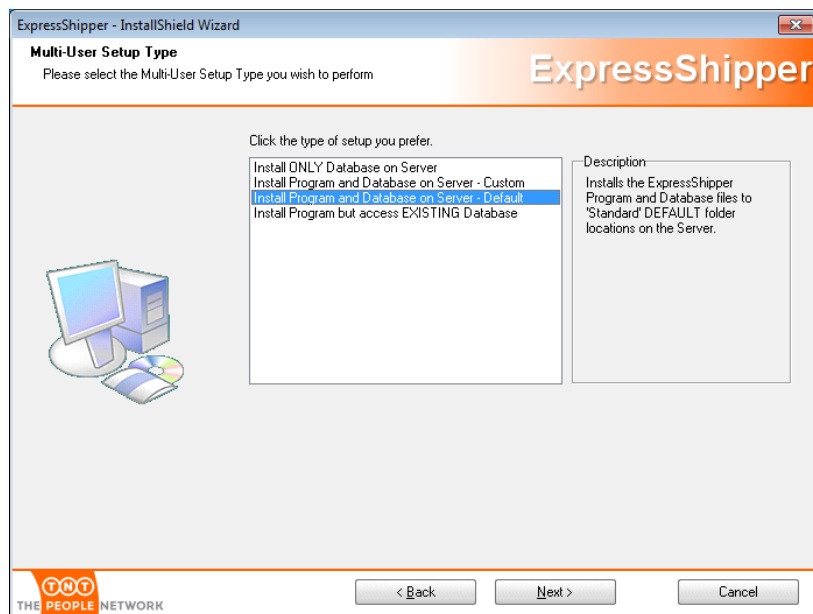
ExpressShipper - InstallShield Wizard

Multi-User Setup Type
Please select the Multi-User Setup Type you wish to perform

ExpressShipper

Click the type of setup you prefer.

Install ONLY Database on Server
Install Program and Database on Server - Custom
Install Program and Database on Server - Default
Install Program but access EXISTING Database

Description
Installs the ExpressShipper Program and Database files to 'Standard' DEFAULT folder locations on the Server.

TNT
THE PEOPLE NETWORK

< Back
Next >
Cancel